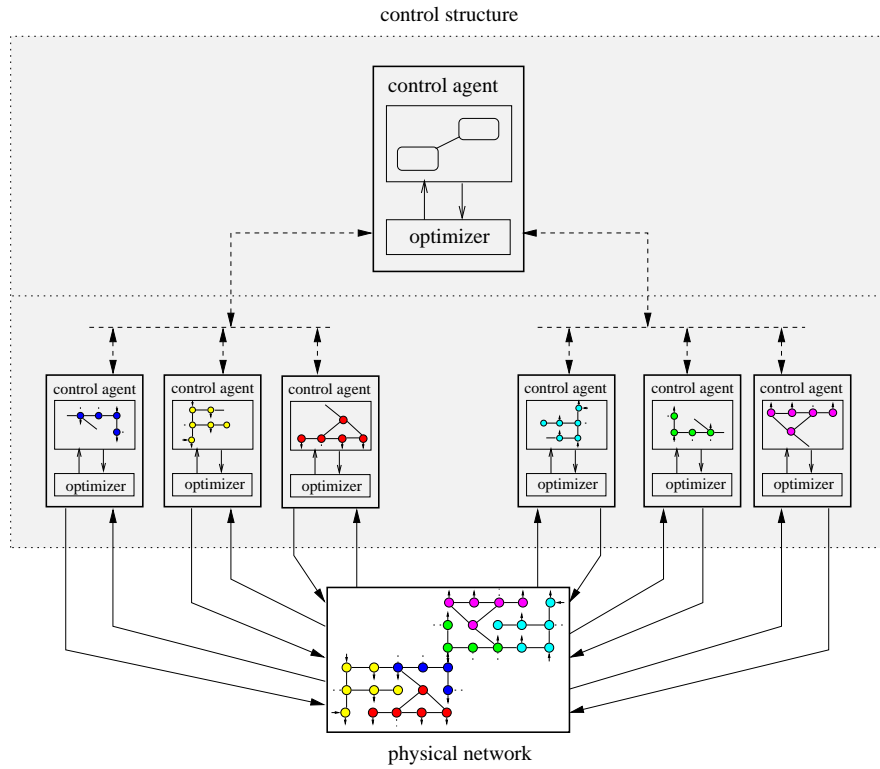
control structure

control agent

optimizer

control agent

optimizer

control agent

optimizer

control agent

optimizer

control agent

optimizer

control agent

optimizer

control agent

optimizer

physical network